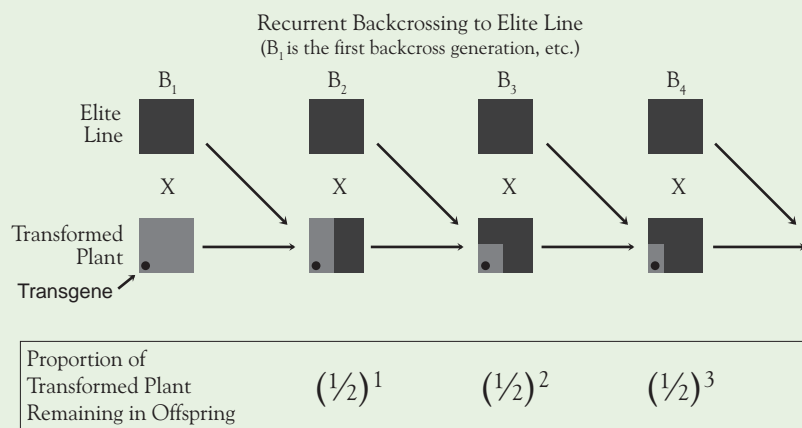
Recurrent Backcrossing to Elite Line
($B_1$ is the first backcross generation, etc.)

$B_1$ $B_2$ $B_3$ $B_4$

Elite Line

X X X X

Transformed Plant

Transgene

| Proportion of Transformed Plant Remaining in Offspring | $(\frac{1}{2})^1$ | $(\frac{1}{2})^2$ | $(\frac{1}{2})^3$ |
|---|---|---|---|